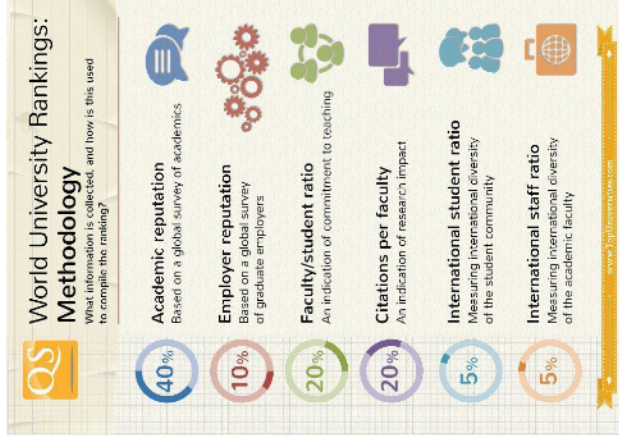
QS

World University Rankings: Methodology

What information is collected, and how is this used to compile the ranking?

40%
Academic reputation
Based on a global survey of academics

10%
Employer reputation
Based on a global survey of graduate employers

20%
Faculty/student ratio
An indication of commitment to teaching

20%
Citations per faculty
An indication of research impact

5%
International student ratio
Measuring international diversity of the student community

5%
International staff ratio
Measuring international diversity of the academic faculty

www.TopUniversities.com